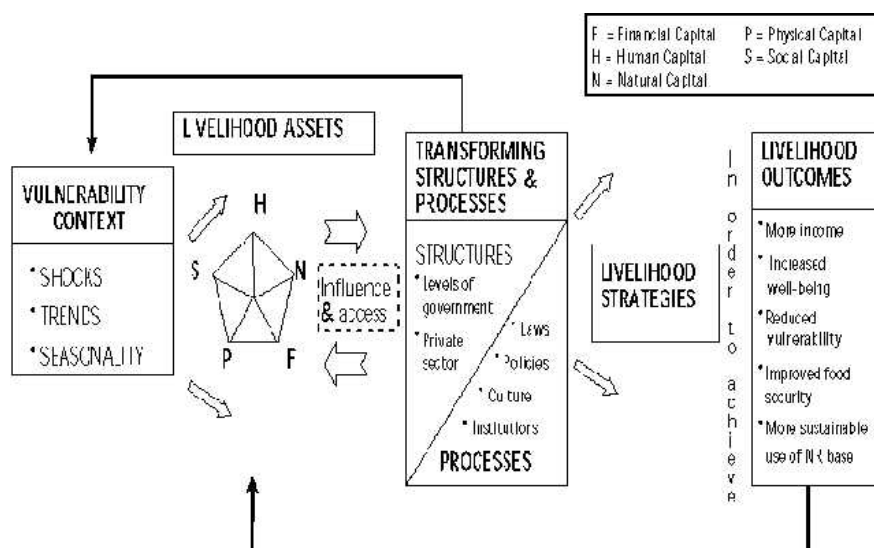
F = Financial Capital
H = Human Capital
N = Natural Capital
P = Physical Capital
S = Social Capital

L VELIHOOD ASSETS

VULNERABILITY CONTEXT

• SHOCKS
• TRENDS
• SEASONALITY

H
S
N
P
F

Influence & access

TRANSFORMING STRUCTURES & PROCESSES

STRUCTURES
• Levels of government
• Private sector
• Laws
• Policies
• Culture
• Institutions
PROCESSES

LIVELIHOOD STRATEGIES

In order to achieve

LIVELIHOOD OUTCOMES

• More income
• Increased well-being
• Reduced vulnerability
• Improved food security
• More sustainable use of NR base